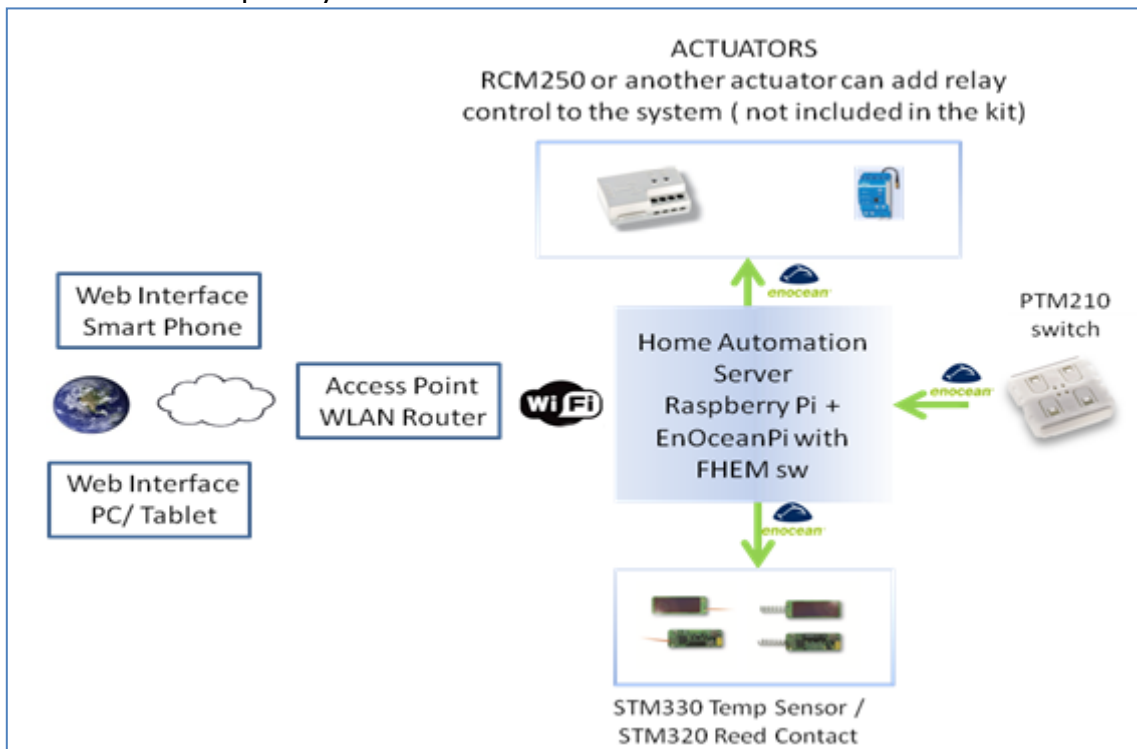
ACTUATORS
RCM250 or another actuator can add relay control to the system ( not included in the kit)

Web Interface
Smart Phone

Web Interface
PC/ Tablet

Access Point
WLAN Router

WiFi

enocean

Home Automation Server
Raspberry Pi +
EnOceanPi with
FHEM sw

enocean

PTM210
switch

enocean

STM330 Temp Sensor /
STM320 Reed Contact